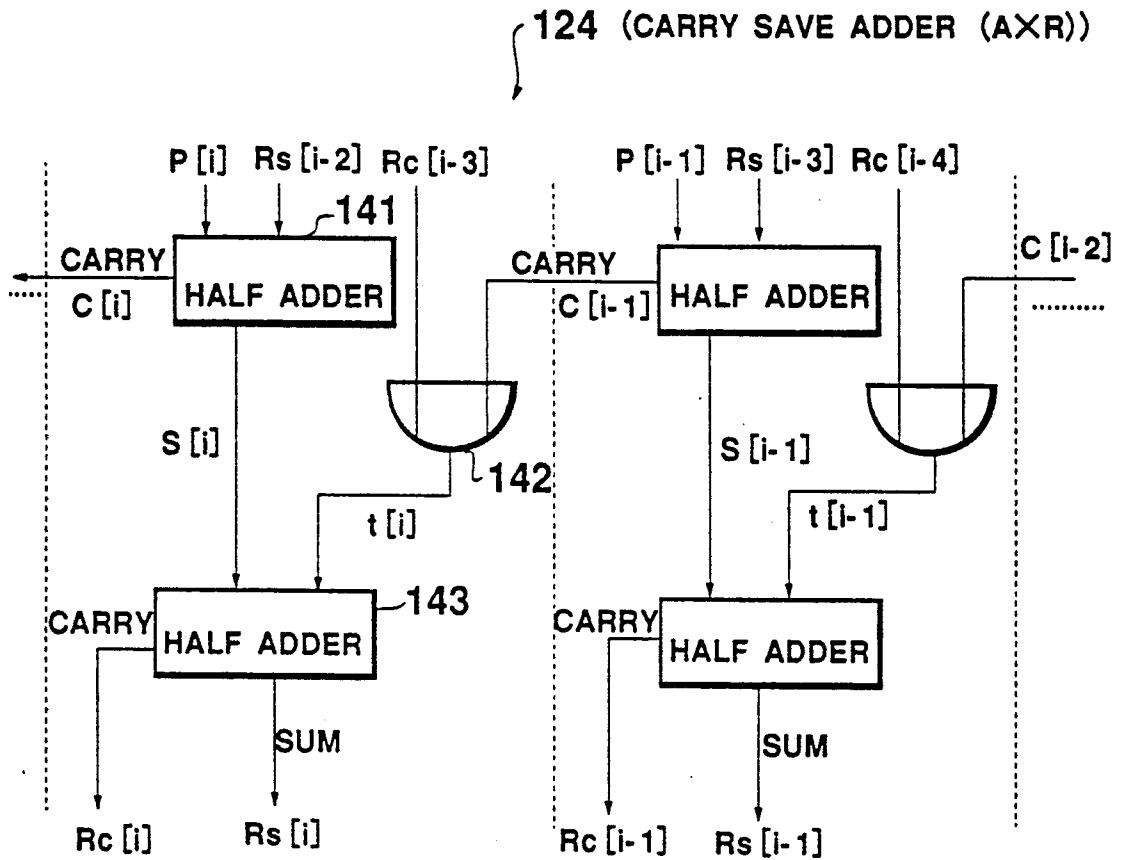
124 (CARRY SAVE ADDER (A×R))

P [i] Rs [i-2] Rc [i-3]

141

CARRY
C [i]

HALF ADDER

S [i]

142

t [i]

143

CARRY

HALF ADDER

SUM

Rc [i] Rs [i]

P [i-1] Rs [i-3] Rc [i-4]

C [i-2]

CARRY
C [i-1]

HALF ADDER

S [i-1]

t [i-1]

CARRY

HALF ADDER

SUM

Rc [i-1] Rs [i-1]